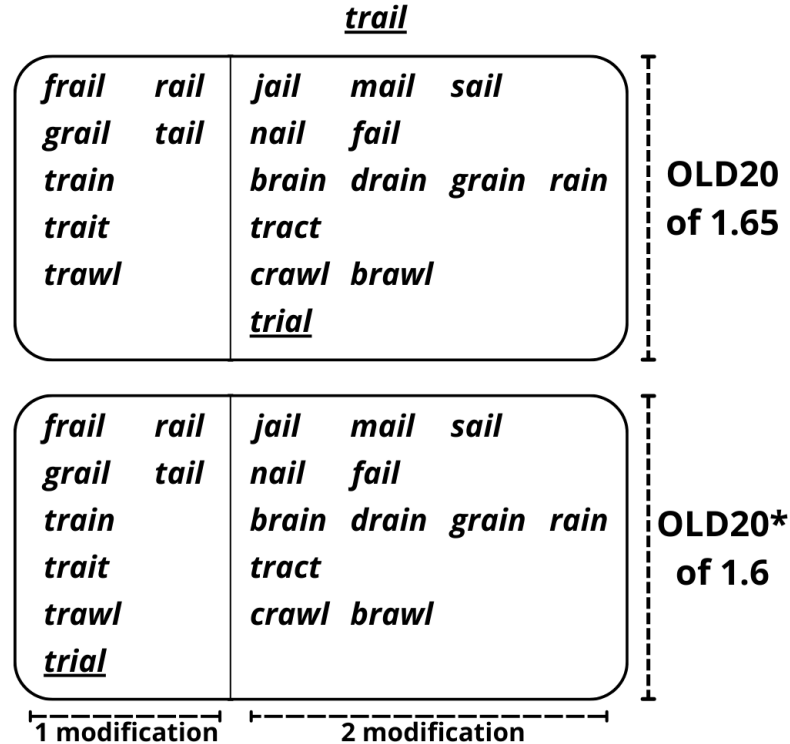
trail

frail rail
grail tail
train
trait
trawl

jail mail sail
nail fail
brain drain grain rain
tract
crawl brawl
trial

OLD20 of 1.65

frail rail
grail tail
train
trait
trawl
trial

jail mail sail
nail fail
brain drain grain rain
tract
crawl brawl

OLD20* of 1.6

1 modification
2 modification